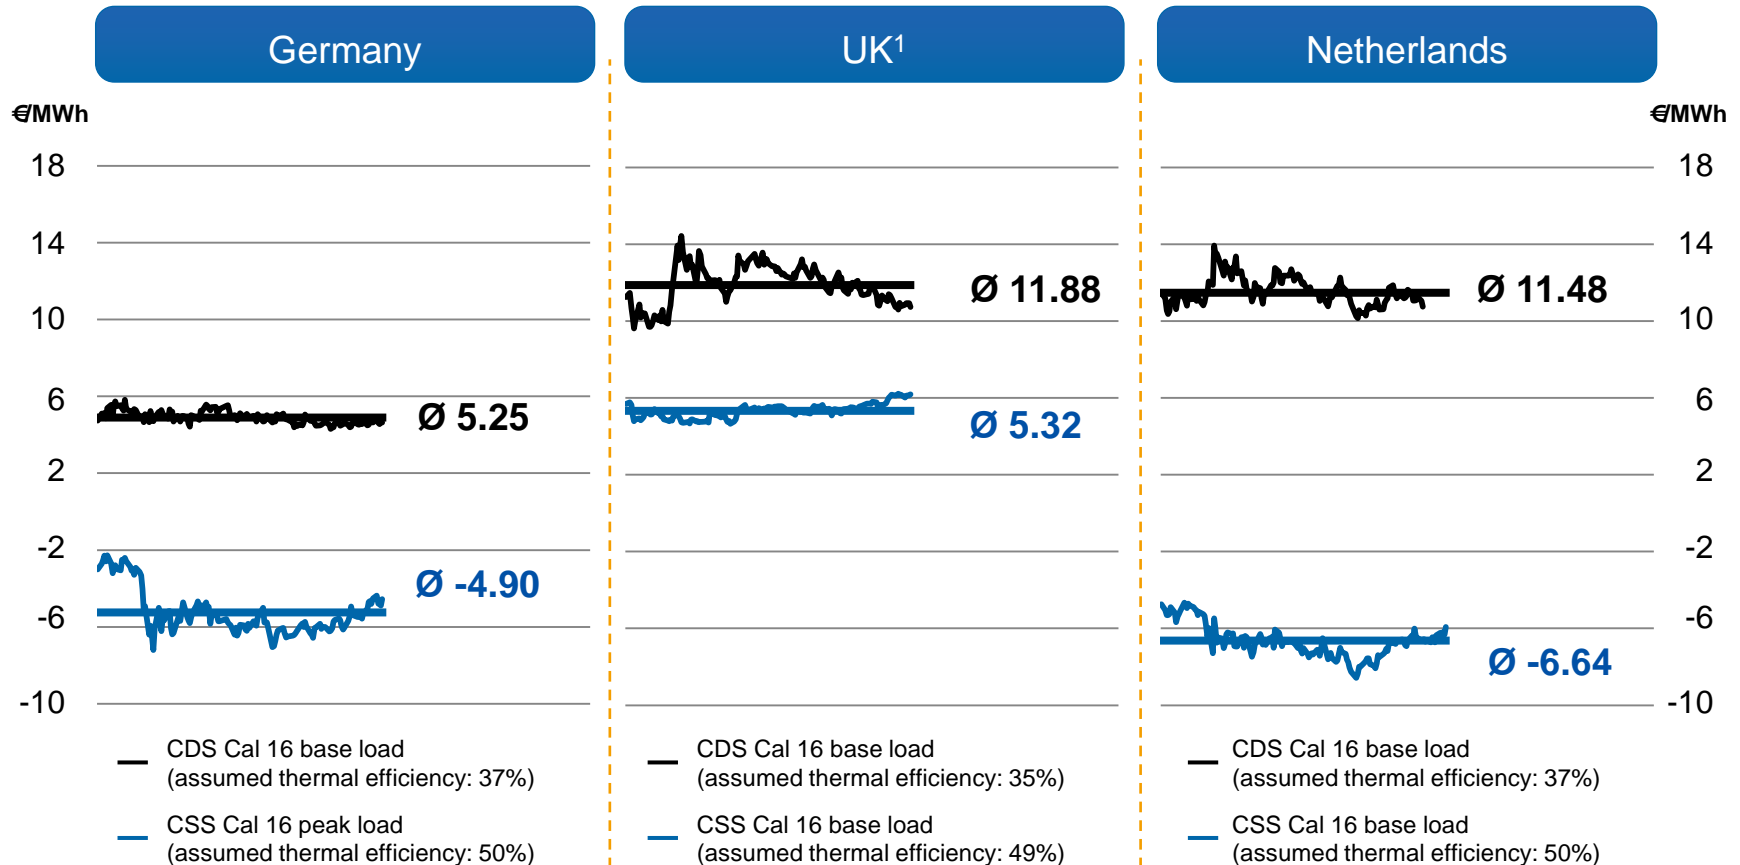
Germany

UK$^1$

Netherlands

€/MWh

€/MWh

18

14

10

6

2

-2

-6

-10

Ø 5.25

Ø -4.90

Ø 11.88

Ø 5.32

Ø 11.48

Ø -6.64

18

14

10

6

2

-2

-6

-10

CDS Cal 16 base load (assumed thermal efficiency: 37%)

CSS Cal 16 peak load (assumed thermal efficiency: 50%)

CDS Cal 16 base load (assumed thermal efficiency: 35%)

CSS Cal 16 base load (assumed thermal efficiency: 49%)

CDS Cal 16 base load (assumed thermal efficiency: 37%)

CSS Cal 16 base load (assumed thermal efficiency: 50%)